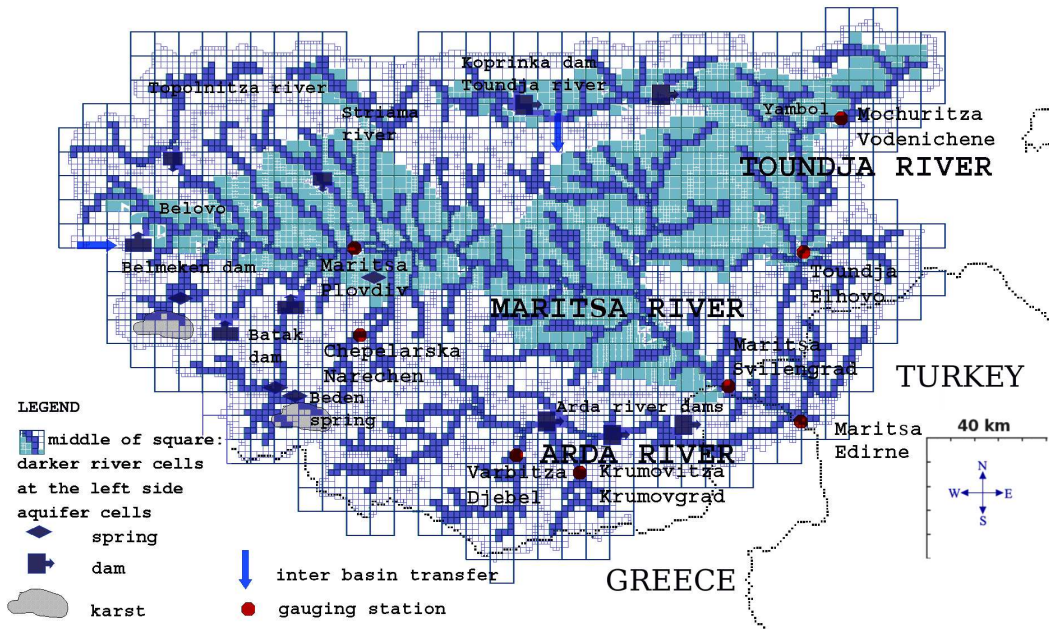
Koprinka dam
Toundja river
Topolnitza river
Striama river
Yambol
Mochuritza
Vodenichene
TOUNDJA RIVER
Belovo
Belmeken dam
Maritsa
Plovdiv
Toundja
Elhovo
MARITSA RIVER
Batak dam
Chepelarska
Narechen
Maritsa
Svilengrad
TURKEY
Beden spring
Arda river dams
ARDA RIVER
Maritsa
Edirne
Varbitza
Djebel
Krumovitza
Krumovgrad
40 km
N
W
E
S
LEGEND
middle of square: darker river cells at the left side aquifer cells
spring
dam
karst
inter basin transfer
gauging station
GREECE